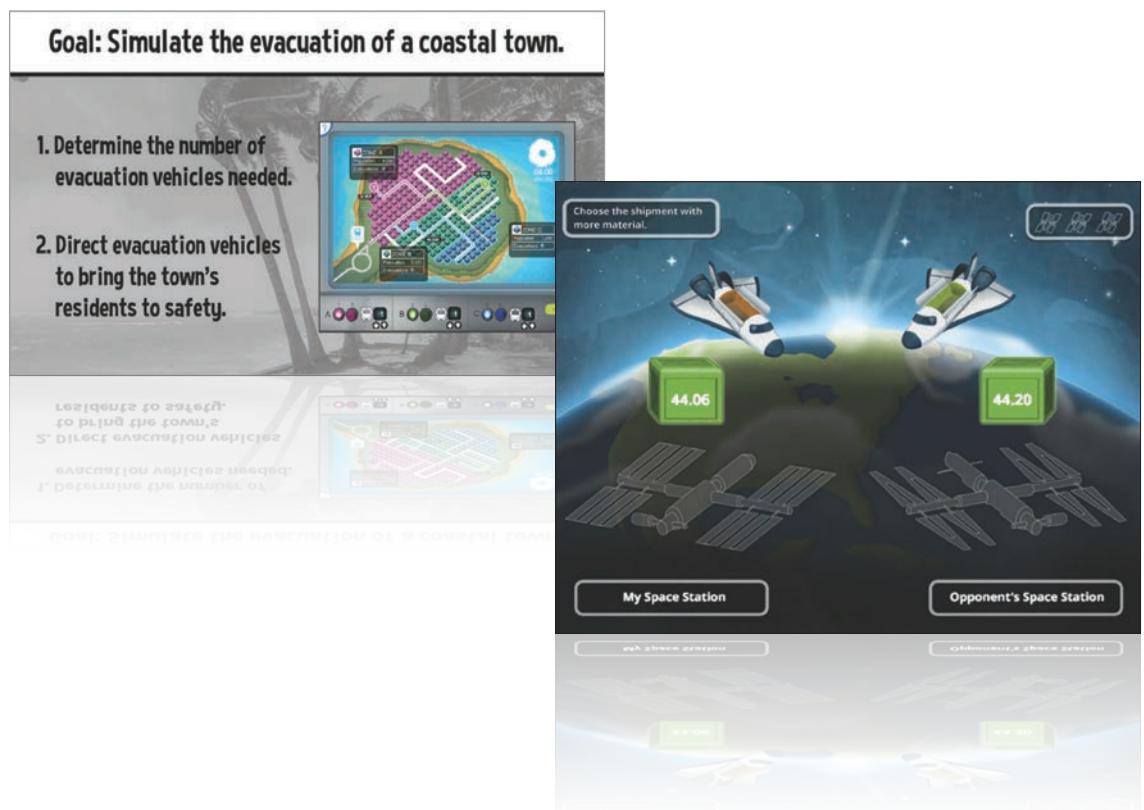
Goal: Simulate the evacuation of a coastal town.

1. Determine the number of evacuation vehicles needed.

2. Direct evacuation vehicles to bring the town's residents to safety.

ZONE A

ZONE B

ZONE C

04:00

A

B

C

Choose the shipment with more material.

44.06

44.20

My Space Station

Opponent's Space Station